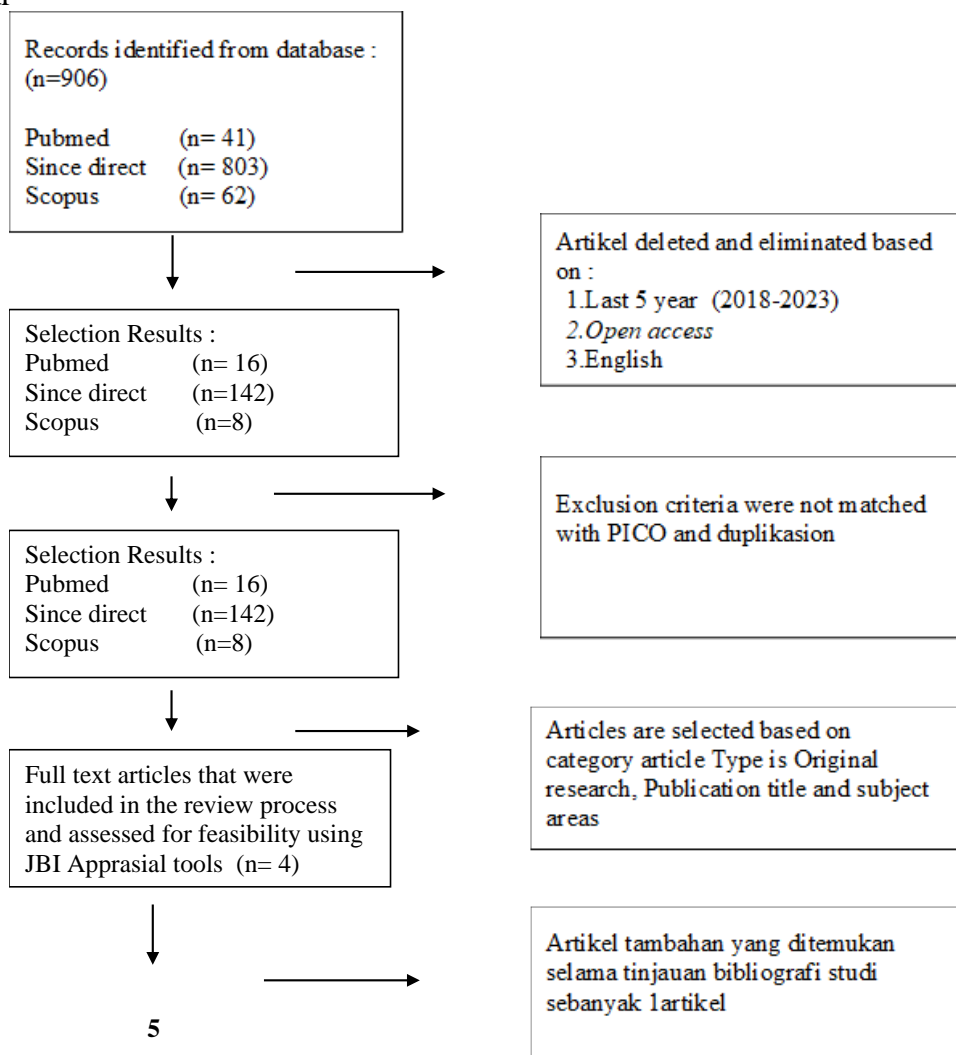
Records identified from database : (n=906)

Pubmed (n= 41)
Since direct (n= 803)
Scopus (n= 62)

Artikel deleted and eliminated based on :
1.Last 5 year (2018-2023)
2.Open access
3.English

Selection Results :
Pubmed (n= 16)
Since direct (n=142)
Scopus (n=8)

Exclusion criteria were not matched with PICO and duplikasion

Selection Results :
Pubmed (n= 16)
Since direct (n=142)
Scopus (n=8)

Articles are selected based on category article Type is Original research, Publication title and subject areas

Full text articles that were included in the review process and assessed for feasibility using JBI Apprasial tools (n= 4)

Artikel tambahan yang ditemukan selama tinjauan bibliografi studi sebanyak 1artikel

5